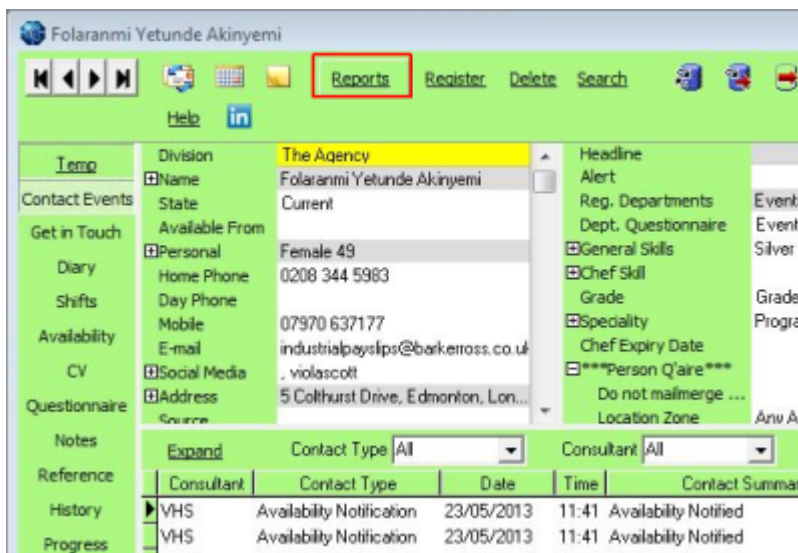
Folaranmi Yetunde Akinyemi

Reports Register Delete Search

Help in

Temp
Contact Events
Get in Touch
Diary
Shifts
Availability
CV
Questionnaire
Notes
Reference
History
Progress

| | |
|---|---|
| Division | The Agency |
| ⊞Name | Folaranmi Yetunde Akinyemi |
| State | Current |
| Available From | |
| ⊞Personal | Female 49 |
| Home Phone | 0208 344 5983 |
| Day Phone | |
| Mobile | 07970 637177 |
| E-mail | industrialpayslips@barkerross.co.uk |
| ⊞Social Media | , violascott |
| ⊞Address | 5 Colthurst Drive, Edmonton, Lon... |
| Source | |

| | |
|---|---|
| Headline | |
| Alert | |
| Reg. Departments | Event |
| Dept. Questionnaire | Event |
| ⊞General Skills | Silver |
| ⊞Chef Skill | |
| Grade | Grade |
| ⊞Speciality | Progra |
| Chef Expiry Date | |
| ⊟***Person Q'aire*** | |
| Do not mailmerge ... | |
| Location Zone | Any A |

Expand Contact Type All Consultant All

| Consultant | Contact Type | Date | Time | Contact Summar |
|---|---|---|---|---|
| VHS | Availability Notification | 23/05/2013 | 11:41 | Availability Notified |
| VHS | Availability Notification | 23/05/2013 | 11:41 | Availability Notified |